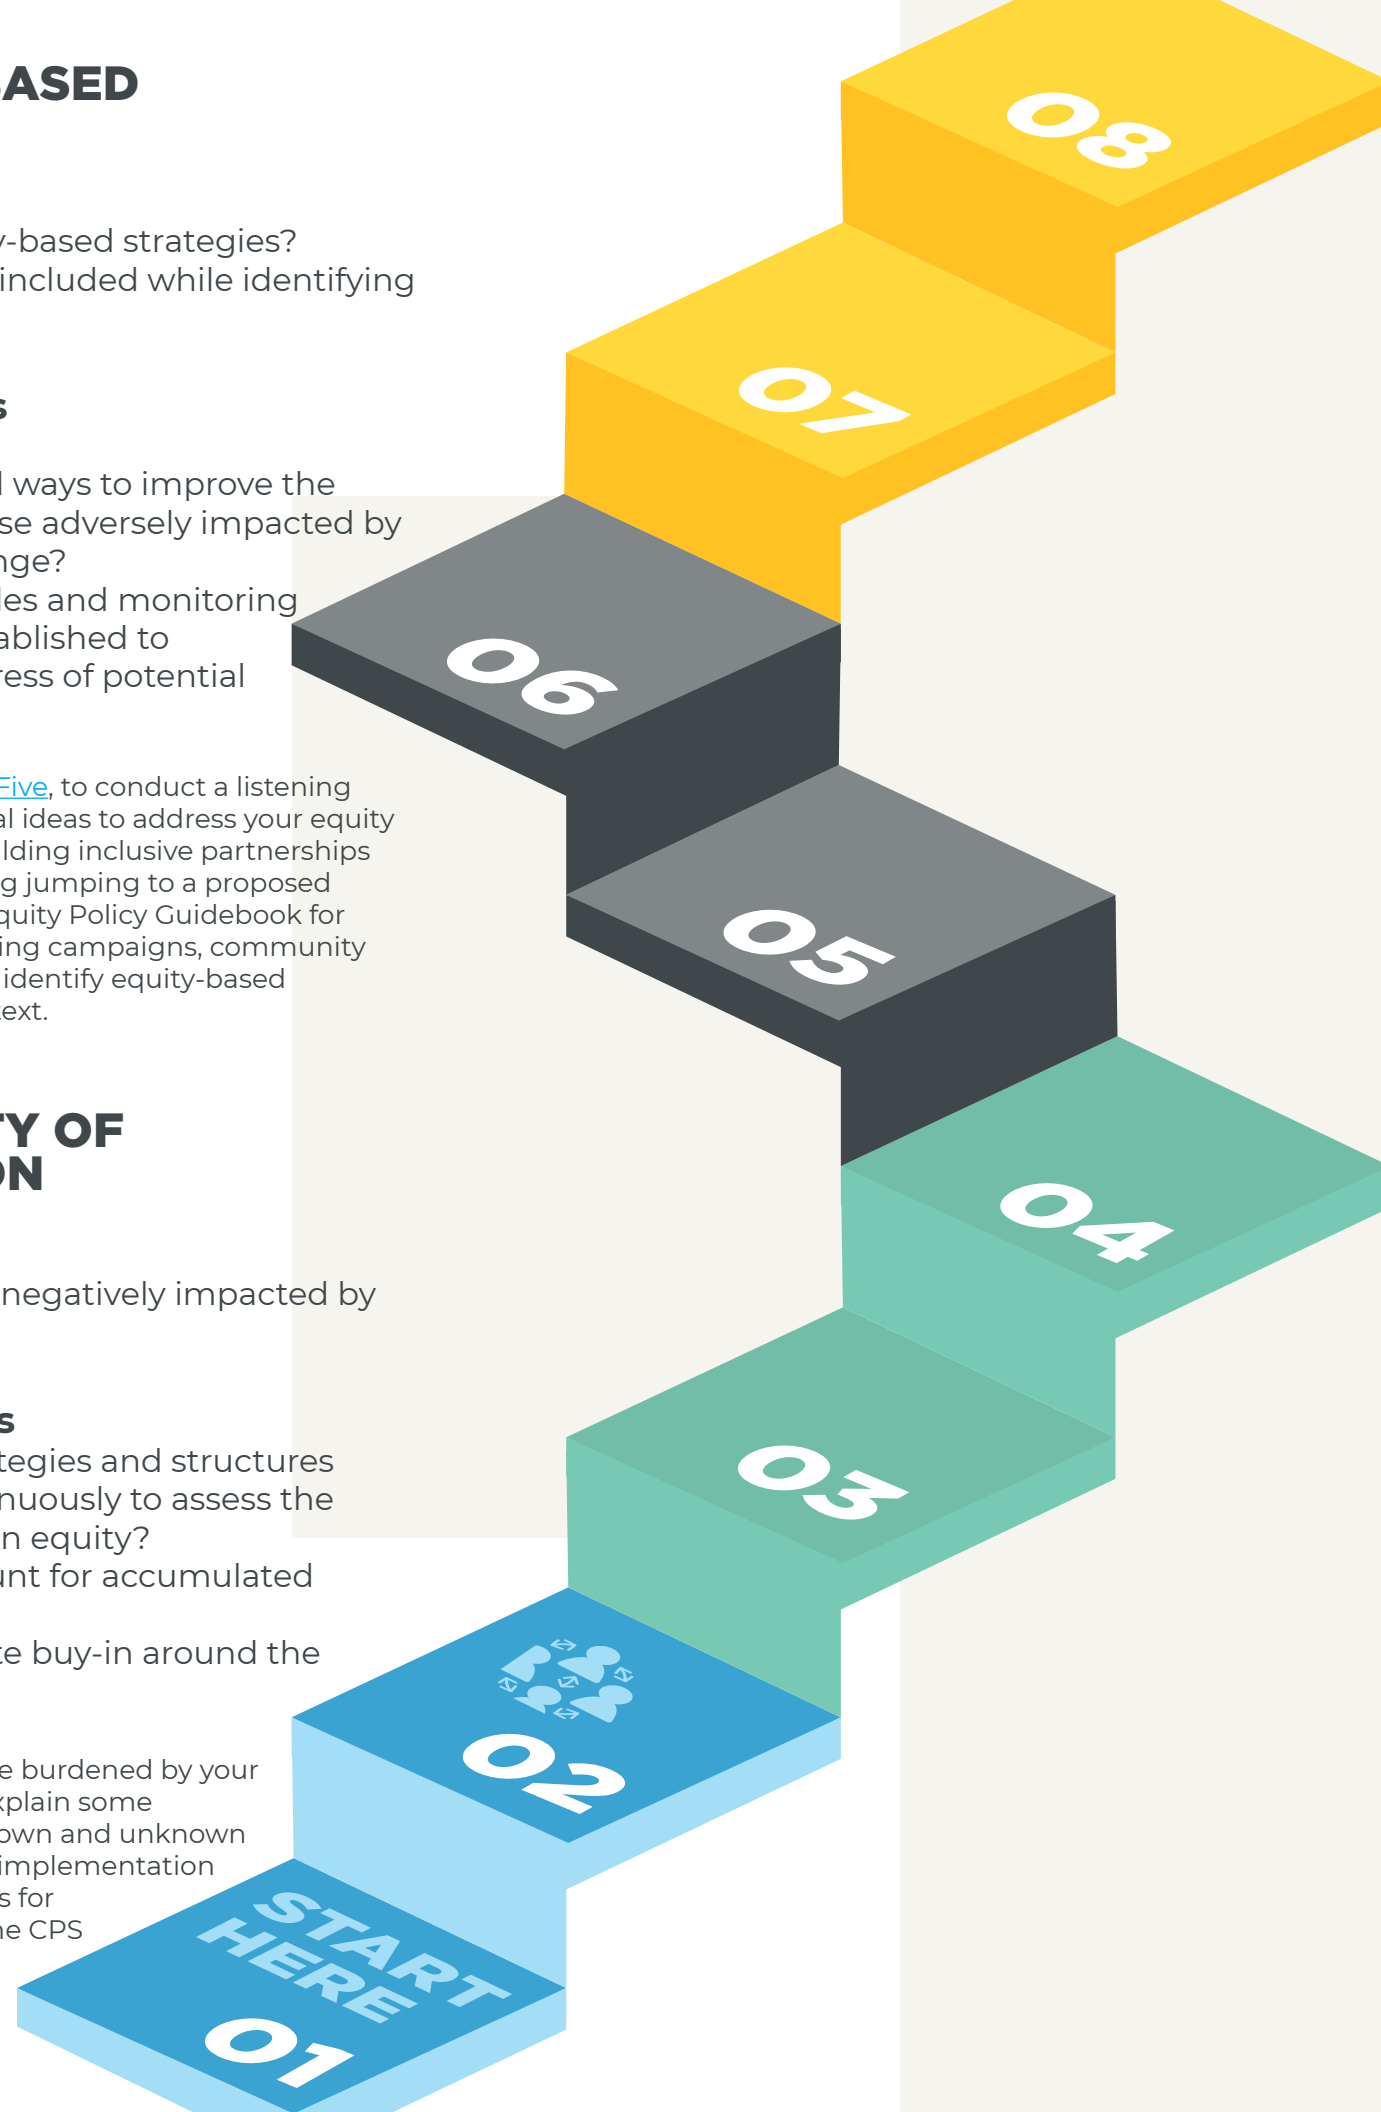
ASED

-based strategies?
included while identifying

s

l ways to improve the
se adversely impacted by
nge?
les and monitoring
ablished to
ress of potential

Five, to conduct a listening
al ideas to address your equity
ilding inclusive partnerships
g jumping to a proposed
quity Policy Guidebook for
ing campaigns, community
identify equity-based
ext.

TY OF
ON

negatively impacted by

s
tegies and structures
nuously to assess the
n equity?
unt for accumulated

e buy-in around the

e burdened by your
xplain some
own and unknown
implementation
s for
e CPS

08
07
06
05
04
03
02
START HERE
01